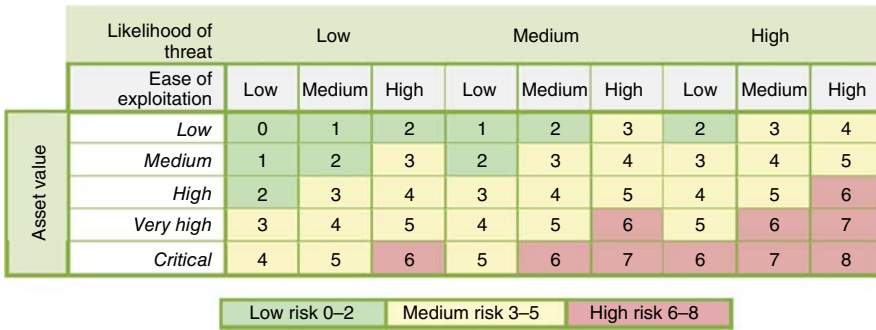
| | Likelihood of threat | Low | | | Medium | | | High | | |
|---|---|---|---|---|---|---|---|---|---|---|
| | Ease of exploitation | Low | Medium | High | Low | Medium | High | Low | Medium | High |
| Asset value | Low | 0 | 1 | 2 | 1 | 2 | 3 | 2 | 3 | 4 |
| | Medium | 1 | 2 | 3 | 2 | 3 | 4 | 3 | 4 | 5 |
| | High | 2 | 3 | 4 | 3 | 4 | 5 | 4 | 5 | 6 |
| | Very high | 3 | 4 | 5 | 4 | 5 | 6 | 5 | 6 | 7 |
| | Critical | 4 | 5 | 6 | 5 | 6 | 7 | 6 | 7 | 8 |

Low risk 0–2 Medium risk 3–5 High risk 6–8